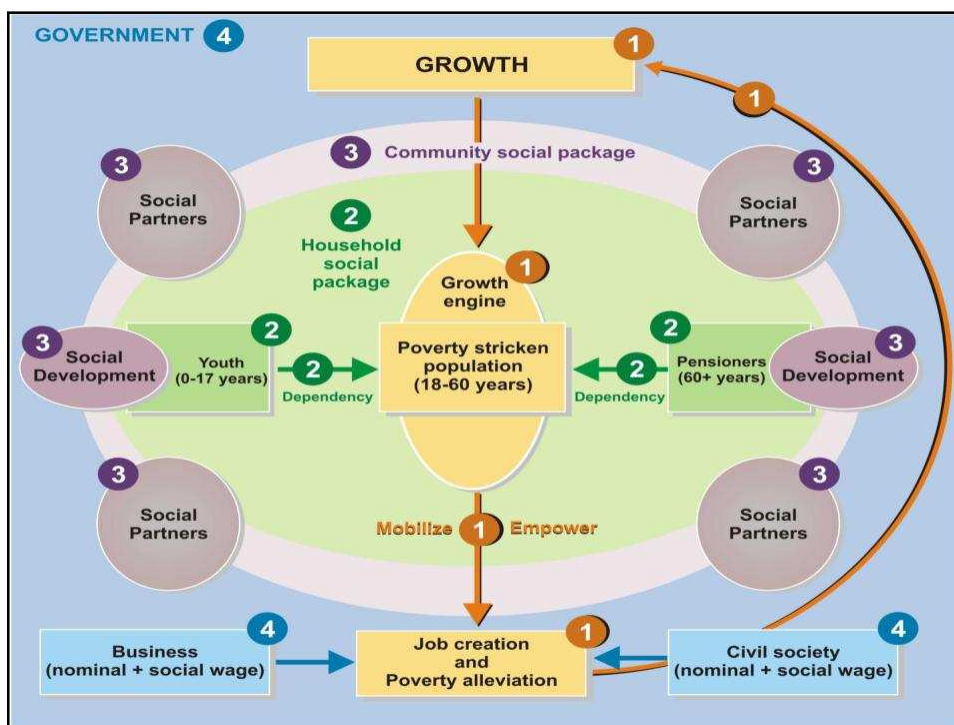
GOVERNMENT 4

1 GROWTH

1

3 Community social package

3 Social Partners

2 Household social package

1 Growth engine

3 Social Partners

3 Social Development

2 Youth (0-17 years)

2 Dependency

Poverty stricken population (18-60 years)

2 Dependency

2 Pensioners (60+ years)

3 Social Development

3 Social Partners

Mobilize 1 Empower

3 Social Partners

4 Business (nominal + social wage)

1 Job creation and Poverty alleviation

4 Civil society (nominal + social wage)